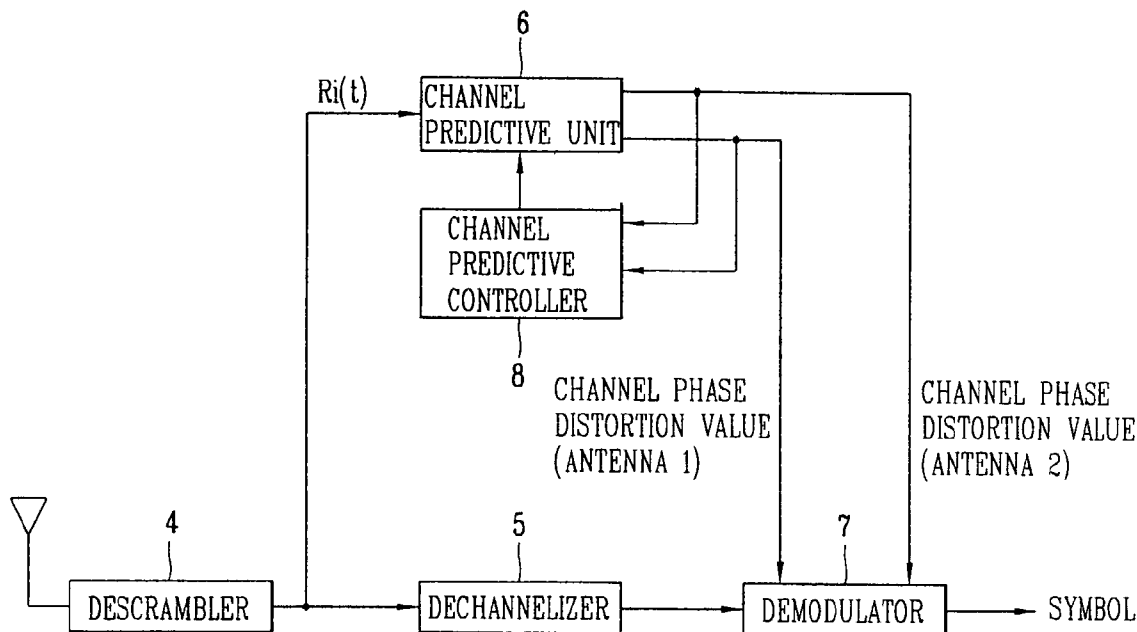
6

Ri(t)

CHANNEL PREDICTIVE UNIT

CHANNEL PREDICTIVE CONTROLLER

8

CHANNEL PHASE DISTORTION VALUE (ANTENNA 1)

CHANNEL PHASE DISTORTION VALUE (ANTENNA 2)

4

5

7

DESCRAMBLER

DECHANNELIZER

DEMODULATOR

SYMBOL